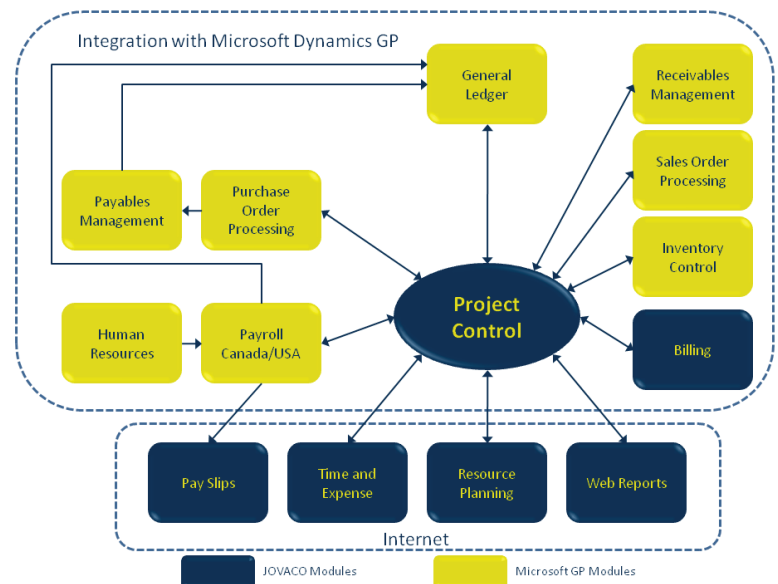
Integration with Microsoft Dynamics GP

General Ledger

Receivables Management

Sales Order Processing

Payables Management

Purchase Order Processing

Inventory Control

Project Control

Human Resources

Payroll Canada/USA

Billing

Pay Slips

Time and Expense

Resource Planning

Web Reports

Internet

JOVACO Modules

Microsoft GP Modules